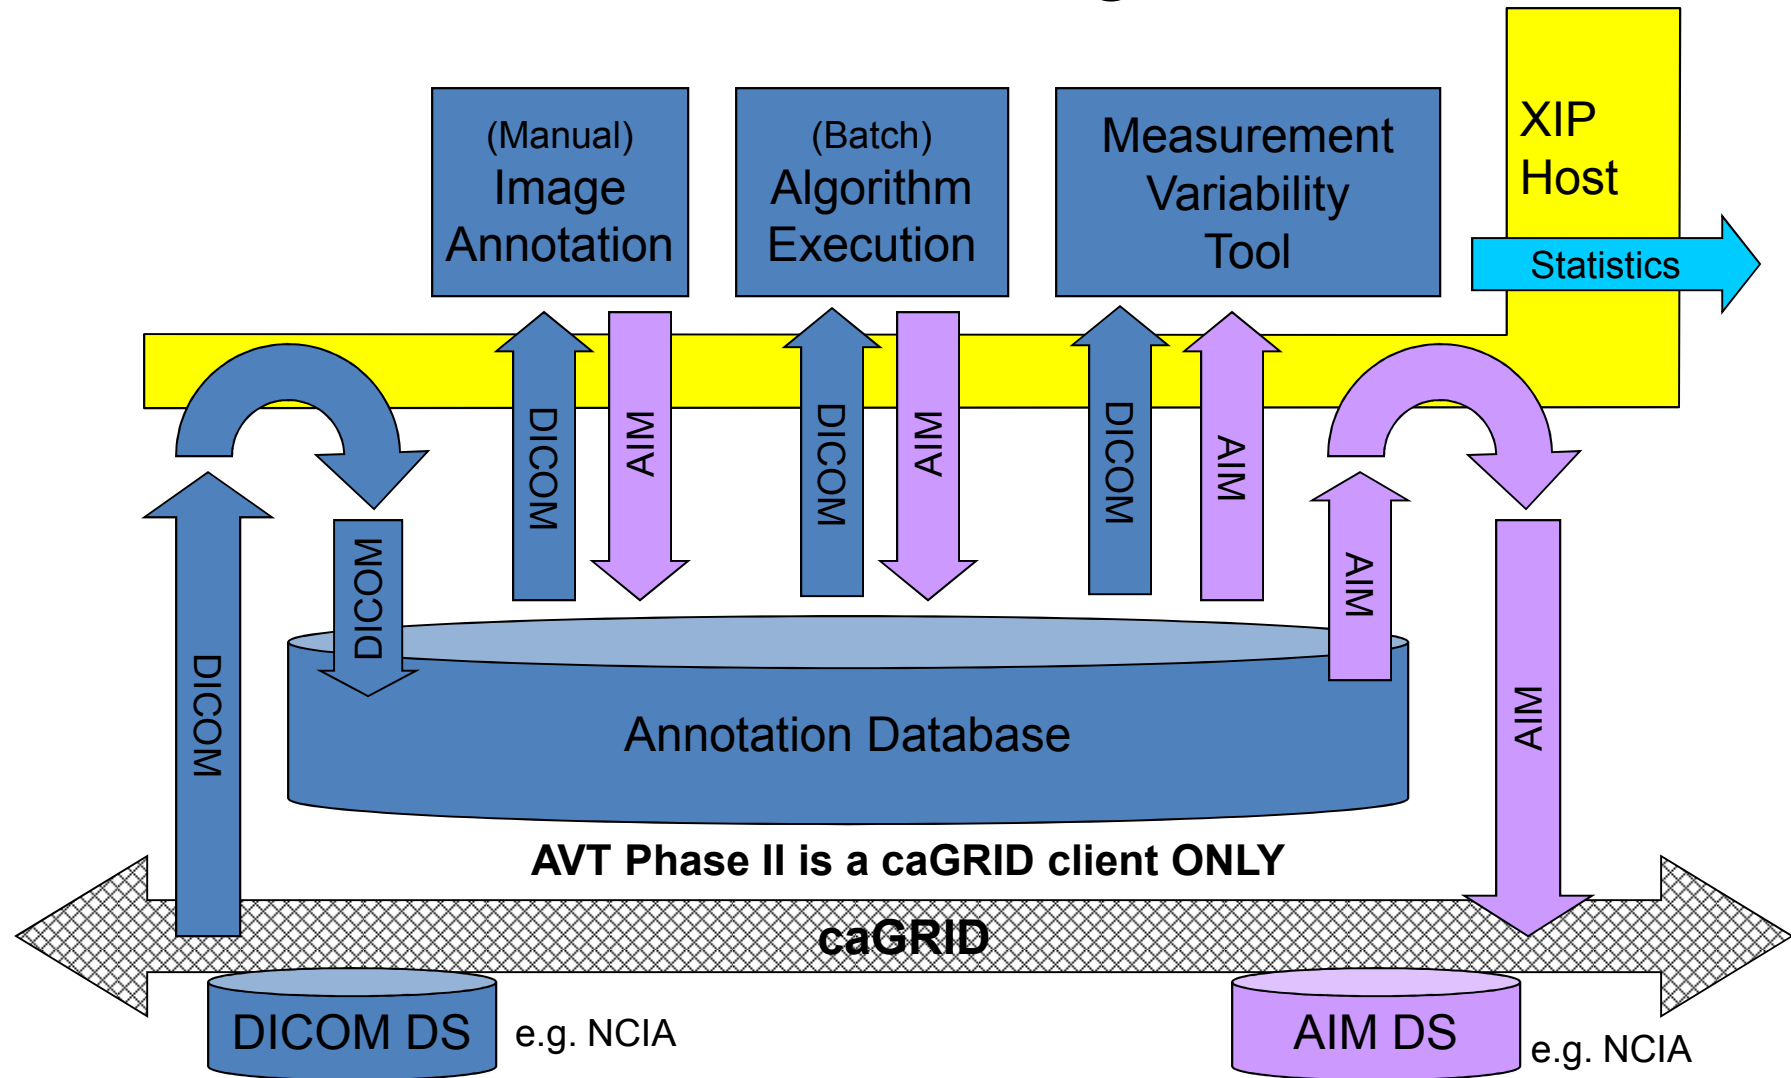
(Manual) Image Annotation

(Batch) Algorithm Execution

Measurement Variability Tool

XIP Host

Statistics

DICOM

AIM

DICOM

AIM

DICOM

AIM

DICOM

DICOM

AIM

AIM

Annotation Database

AVT Phase II is a caGRID client ONLY

caGRID

DICOM DS

e.g. NCIA

AIM DS

e.g. NCIA